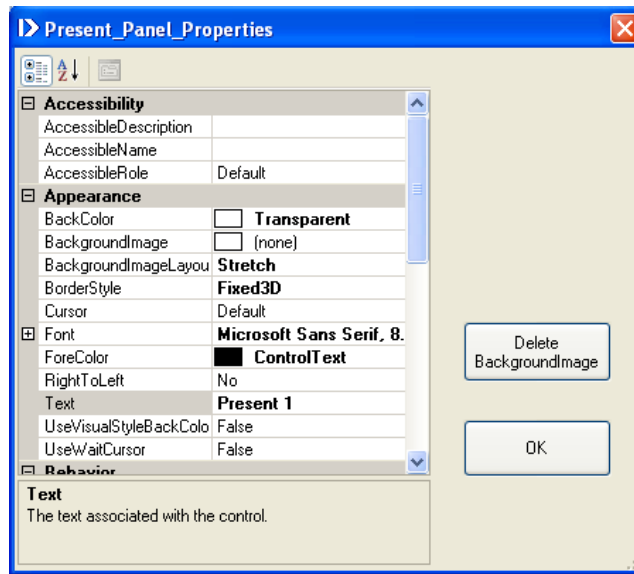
Present_Panel_Properties

| Accessibility | |
|---|---|
| AccessibleDescription | |
| AccessibleName | |
| AccessibleRole | Default |
| **Appearance** | |
| BackColor | Transparent |
| BackgroundImage | (none) |
| BackgroundImageLayou | Stretch |
| BorderStyle | Fixed3D |
| Cursor | Default |
| Font | Microsoft Sans Serif, 8. |
| ForeColor | ControlText |
| RightToLeft | No |
| Text | Present 1 |
| UseVisualStyleBackColo | False |
| UseWaitCursor | False |
| Behavior | |

Text
The text associated with the control.

Delete BackgroundImage

OK